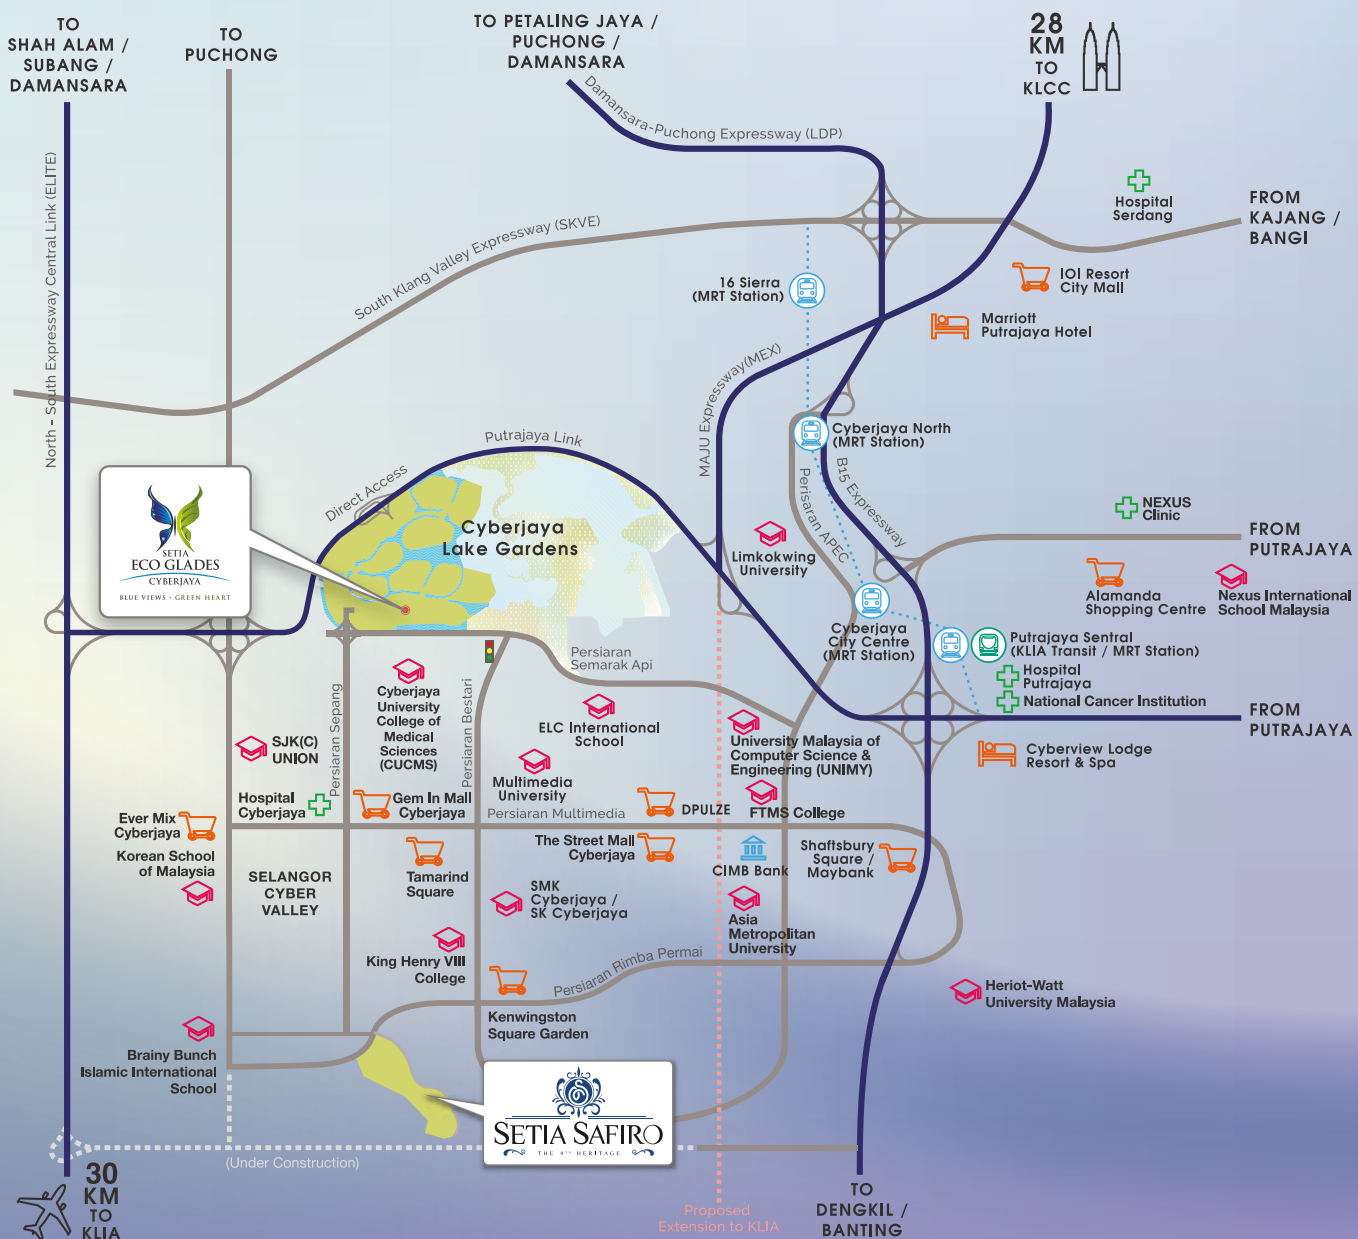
TO SHAH ALAM / SUBANG / DAMANSARA

TO PUCHONG

TO PETALING JAYA / PUCHONG / DAMANSARA

28 KM TO KLCC

Damansara-Puchong Expressway (LDP)

South Klang Valley Expressway (SKVE)

North - South Expressway Central Link (ELITE)

Hospital Serdang

FROM KAJANG / BANGI

IOI Resort City Mall

16 Sierra (MRT Station)

Marriott Putrajaya Hotel

MAJU Expressway(MEX)

Putrajaya Link

Direct Access

Cyberjaya Lake Gardens

Cyberjaya North (MRT Station)

Persiaran APEC

B15 Expressway

NEXUS Clinic

FROM PUTRAJAYA

SETIA ECO GLADES CYBERJAYA BLUE VIEWS • GREEN HEART

Limkokwing University

Alamanda Shopping Centre

Nexus International School Malaysia

Cyberjaya City Centre (MRT Station)

Putrajaya Sentral (KLIA Transit / MRT Station)

Hospital Putrajaya

National Cancer Institution

FROM PUTRAJAYA

Persiaran Semarak Api

Cyberjaya University College of Medical Sciences (CUCMS)

Persiaran Bestari

Persiaran Sepang

ELC International School

University Malaysia of Computer Science & Engineering (UNIMY)

Cyberview Lodge Resort & Spa

SJK(C) UNION

Multimedia University

Hospital Cyberjaya

Gem In Mall Cyberjaya

Persiaran Multimedia

DPULZE

FTMS College

Ever Mix Cyberjaya

The Street Mall Cyberjaya

Korean School of Malaysia

CIMB Bank

Shaftsbury Square / Maybank

SELANGOR CYBER VALLEY

Tamarind Square

SMK Cyberjaya / SK Cyberjaya

Asia Metropolitan University

King Henry VIII College

Persiaran Rimba Permai

Heriot-Watt University Malaysia

Kenwingston Square Garden

Brainy Bunch Islamic International School

SETIA SAFIRO THE 9TH HERITAGE

(Under Construction)

30 KM TO KLIA

Proposed Extension to KLIA

TO DENGKIL / BANTING